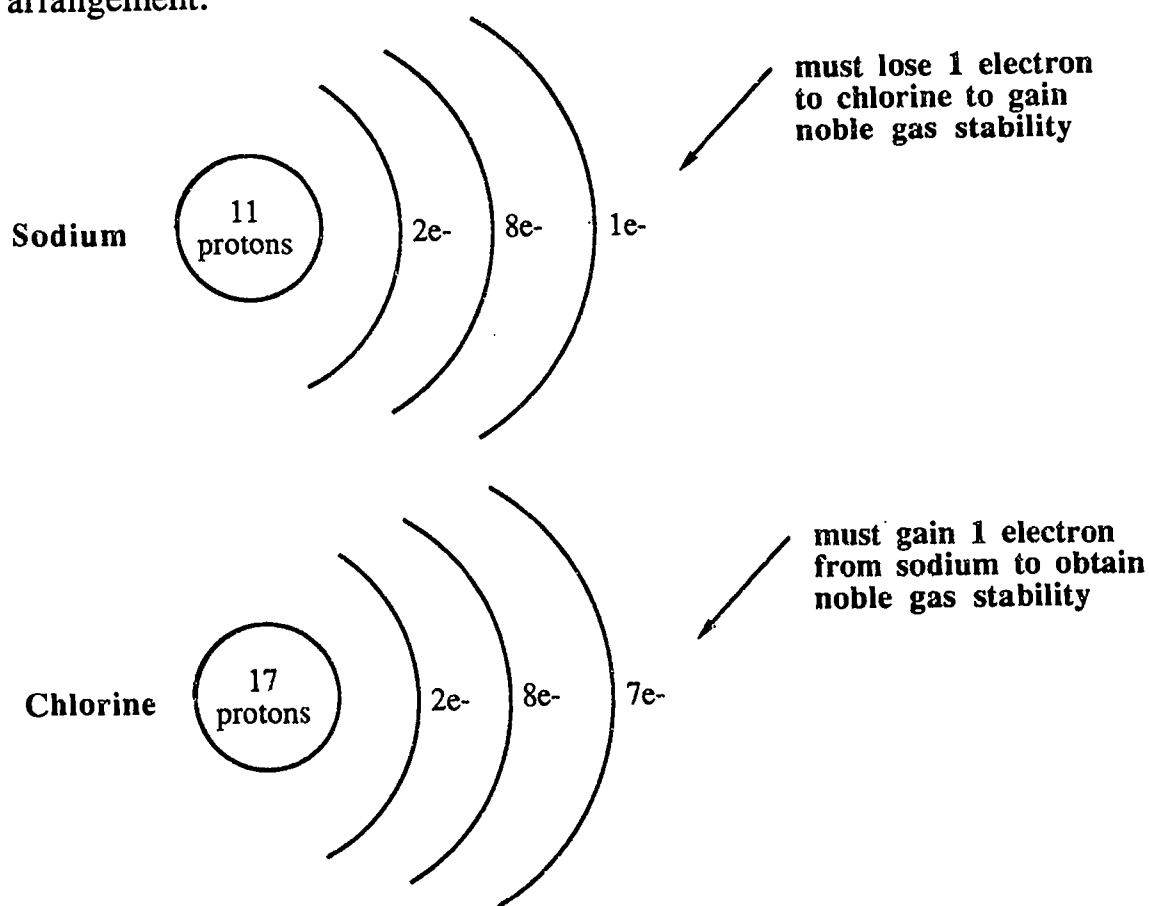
arrangement:

must lose 1 electron to chlorine to gain noble gas stability

Sodium

11 protons

2e-

8e-

1e-

must gain 1 electron from sodium to obtain noble gas stability

Chlorine

17 protons

2e-

8e-

7e-